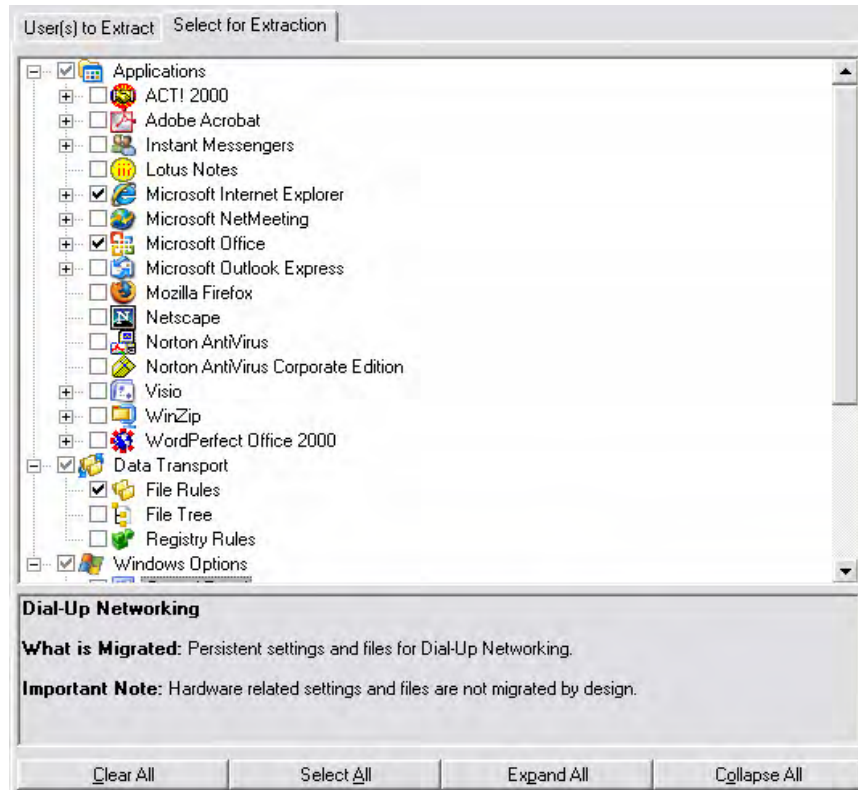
User(s) to Extract | Select for Extraction

Applications
ACT! 2000
Adobe Acrobat
Instant Messengers
Lotus Notes
Microsoft Internet Explorer
Microsoft NetMeeting
Microsoft Office
Microsoft Outlook Express
Mozilla Firefox
Netscape
Norton AntiVirus
Norton AntiVirus Corporate Edition
Visio
WinZip
WordPerfect Office 2000
Data Transport
File Rules
File Tree
Registry Rules
Windows Options

Dial-Up Networking

What is Migrated: Persistent settings and files for Dial-Up Networking.

Important Note: Hardware related settings and files are not migrated by design.

Clear All | Select All | Expand All | Collapse All